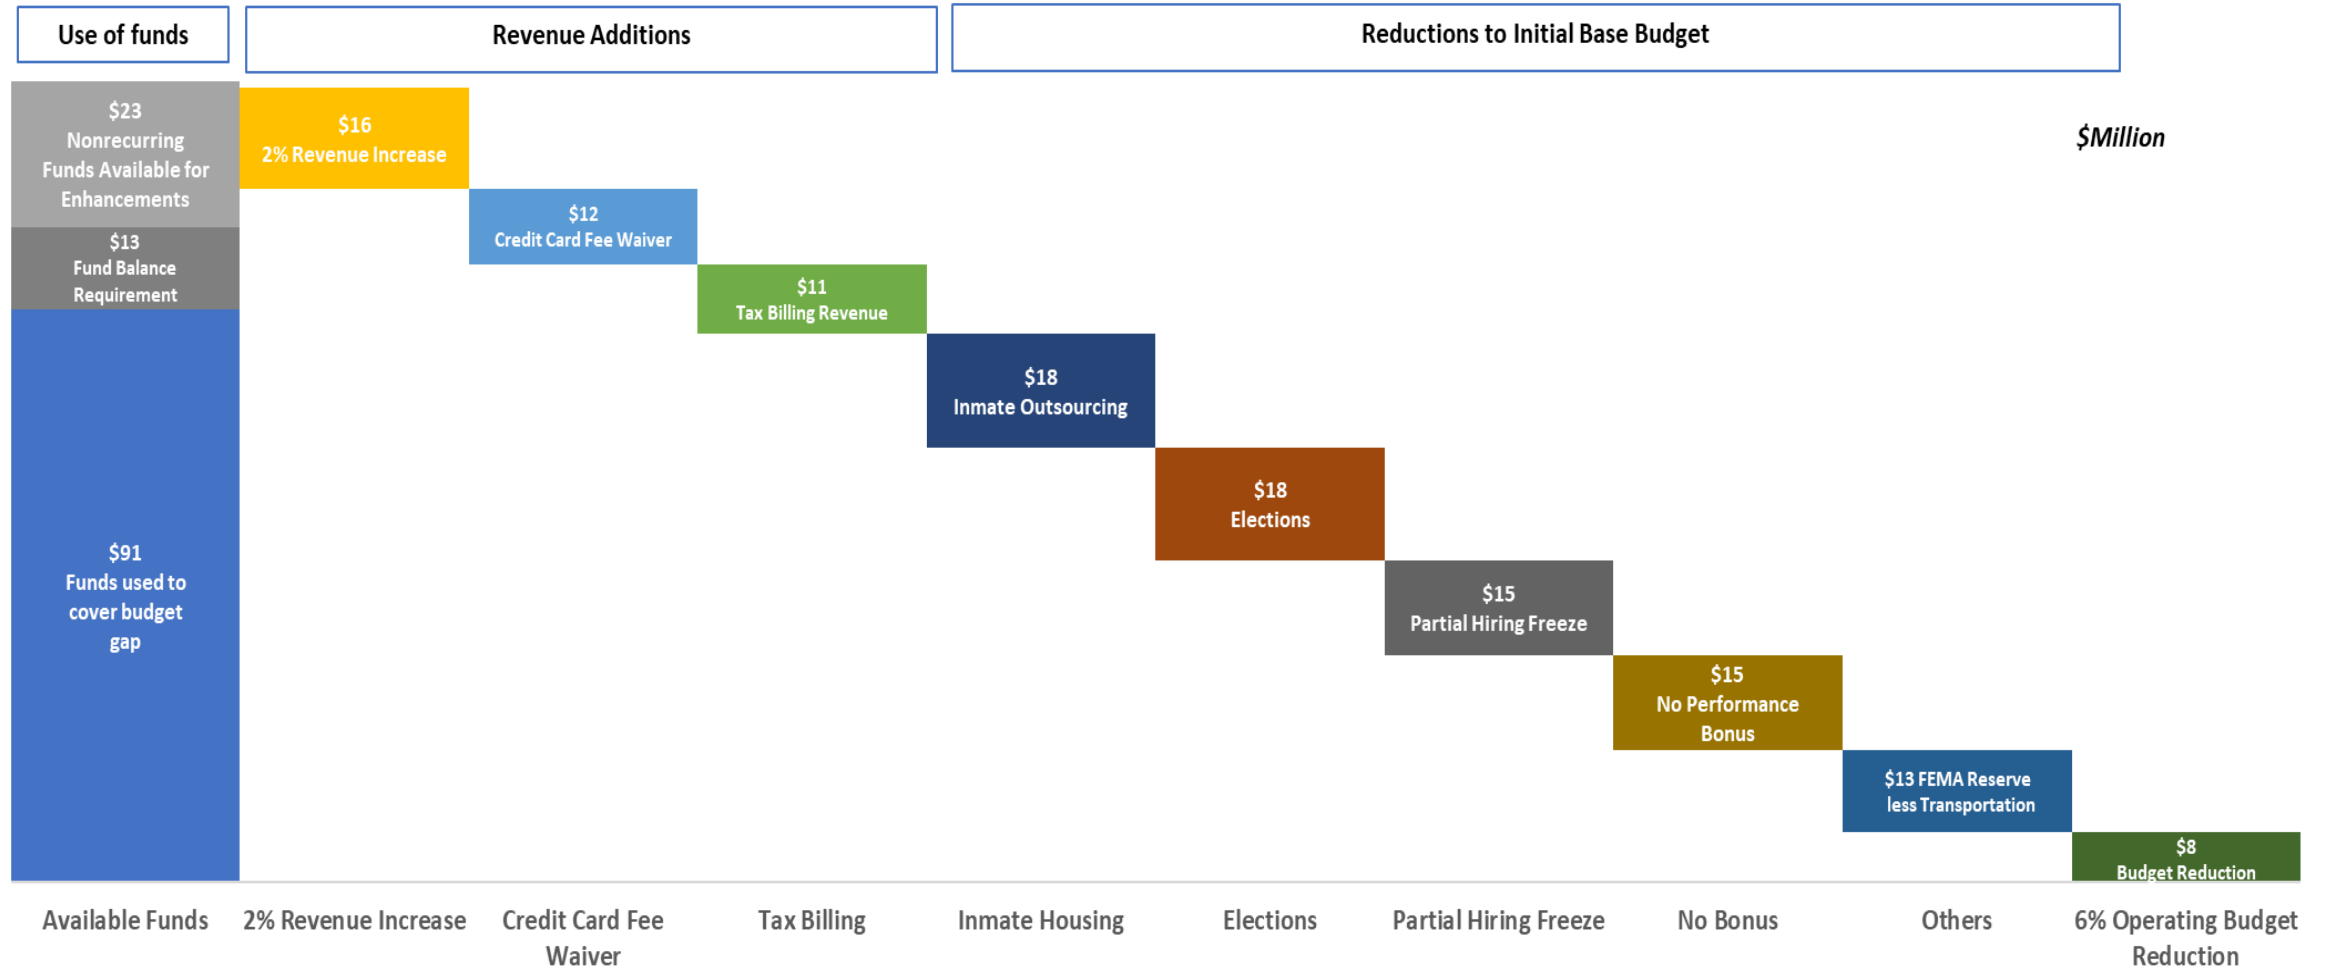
Use of funds

Revenue Additions

Reductions to Initial Base Budget

$Million

$23 Nonrecurring Funds Available for Enhancements

$13 Fund Balance Requirement

$91 Funds used to cover budget gap

$16 2% Revenue Increase

$12 Credit Card Fee Waiver

$11 Tax Billing Revenue

$18 Inmate Outsourcing

$18 Elections

$15 Partial Hiring Freeze

$15 No Performance Bonus

$13 FEMA Reserve less Transportation

$8 Budget Reduction

Available Funds

2% Revenue Increase

Credit Card Fee Waiver

Tax Billing

Inmate Housing

Elections

Partial Hiring Freeze

No Bonus

Others

6% Operating Budget Reduction